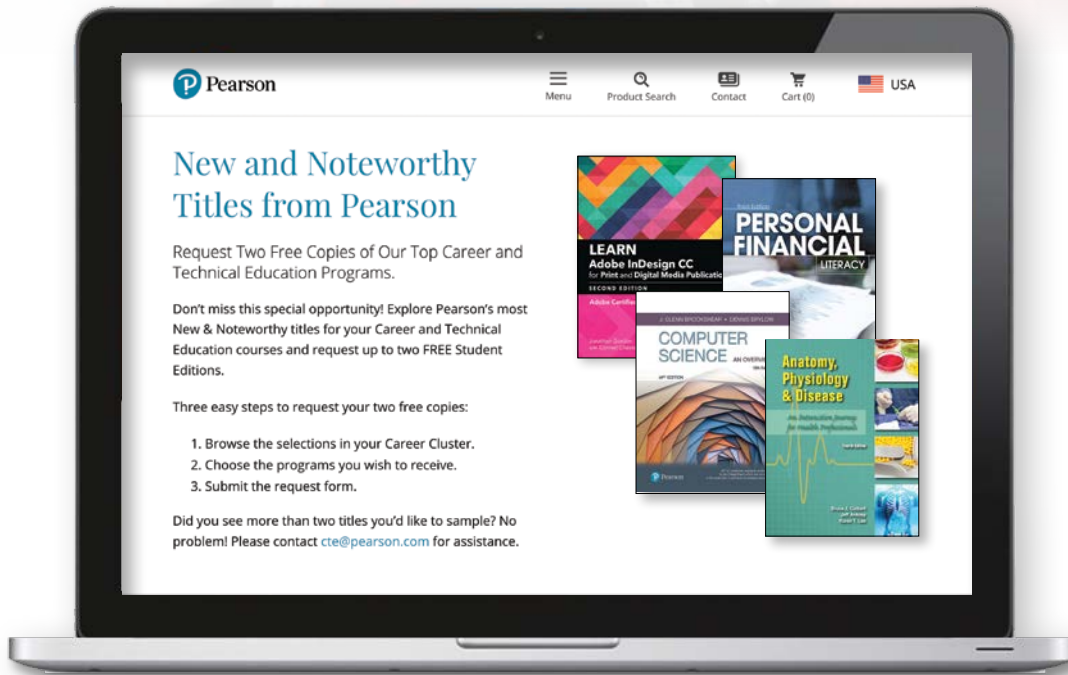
Pearson

Menu Product Search Contact Cart (0) USA

New and Noteworthy Titles from Pearson

Request Two Free Copies of Our Top Career and Technical Education Programs.

Don't miss this special opportunity! Explore Pearson's most New & Noteworthy titles for your Career and Technical Education courses and request up to two FREE Student Editions.

Three easy steps to request your two free copies:

1. Browse the selections in your Career Cluster.
2. Choose the programs you wish to receive.
3. Submit the request form.

Did you see more than two titles you'd like to sample? No problem! Please contact cte@pearson.com for assistance.

LEARN
Adobe InDesign CC
for Print and Digital Media Publicati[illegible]
SECOND EDITION

PERSONAL FINANCIAL LITERACY

COMPUTER SCIENCE AN OVERVI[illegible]

Anatomy, Physiology & Disease